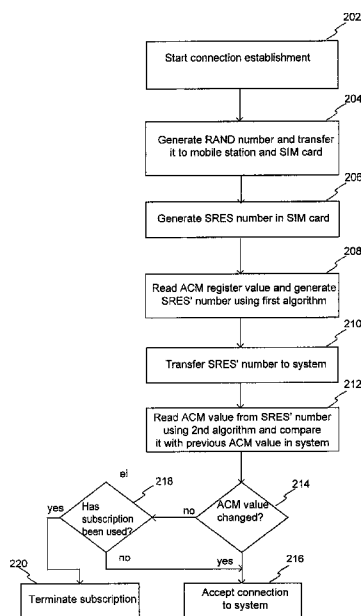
202

Start connection establishment

204

Generate RAND number and transfer it to mobile station and SIM card

206

Generate SRES number in SIM card

208

Read ACM register value and generate SRES' number using first algorithm

210

Transfer SRES' number to system

212

Read ACM value from SRES' number using 2nd algorithm and compare it with previous ACM value in system

ei

218

214

yes

Has subscription been used?

no

ACM value changed?

no

yes

220

216

Terminate subscription

Accept connection to system